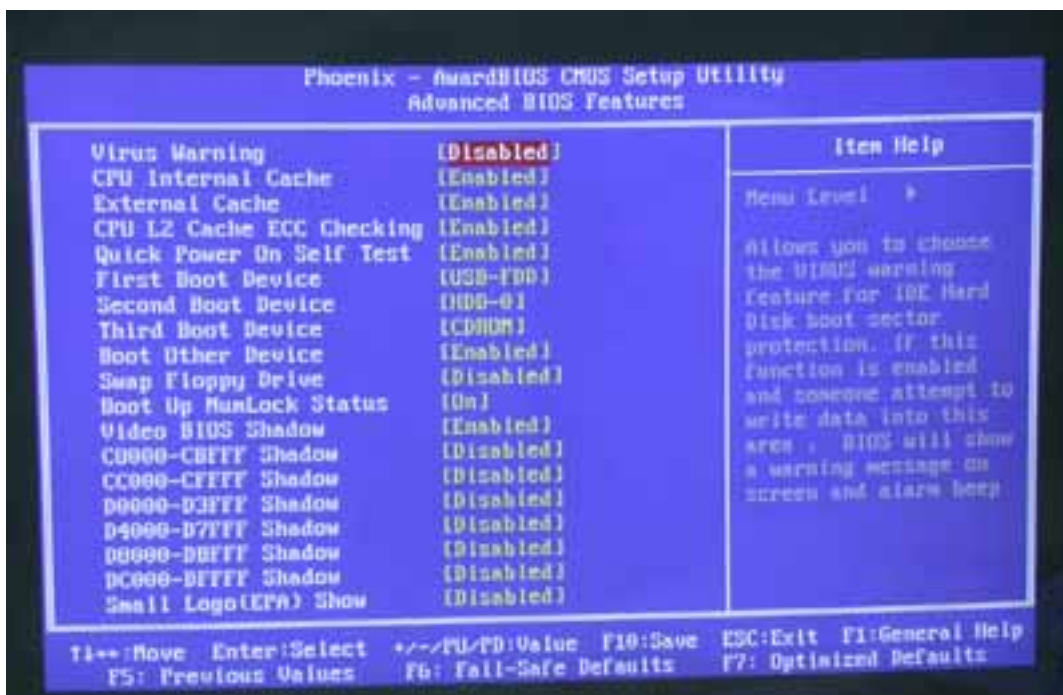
Phoenix - AwardBIOS CMOS Setup Utility
Advanced BIOS Features

| | |
|---|---|
| Virus Warning | [Disabled] |
| CPU Internal Cache | [Enabled] |
| External Cache | [Enabled] |
| CPU L2 Cache ECC Checking | [Enabled] |
| Quick Power On Self Test | [Enabled] |
| First Boot Device | [USB-FDD] |
| Second Boot Device | [HDD-0] |
| Third Boot Device | [CDROM] |
| Boot Other Device | [Enabled] |
| Swap Floppy Drive | [Disabled] |
| Boot Up NumLock Status | [On] |
| Video BIOS Shadow | [Enabled] |
| C8000-CBFFF Shadow | [Disabled] |
| CC000-CFFFF Shadow | [Disabled] |
| D0000-D3FFF Shadow | [Disabled] |
| D4000-D7FFF Shadow | [Disabled] |
| D8000-DBFFF Shadow | [Disabled] |
| DC000-DFFFF Shadow | [Disabled] |
| Small Logo(EPA) Show | [Disabled] |

Item Help

Menu Level ▶

Allows you to choose the VIRUS warning feature for IDE Hard Disk boot sector protection. If this function is enabled and someone attempt to write data into this area , BIOS will show a warning message on screen and alarm beep

↑↓→←:Move Enter:Select +/-/PU/PD:Value F10:Save ESC:Exit F1:General Help
F5: Previous Values F6: Fail-Safe Defaults F7: Optimized Defaults